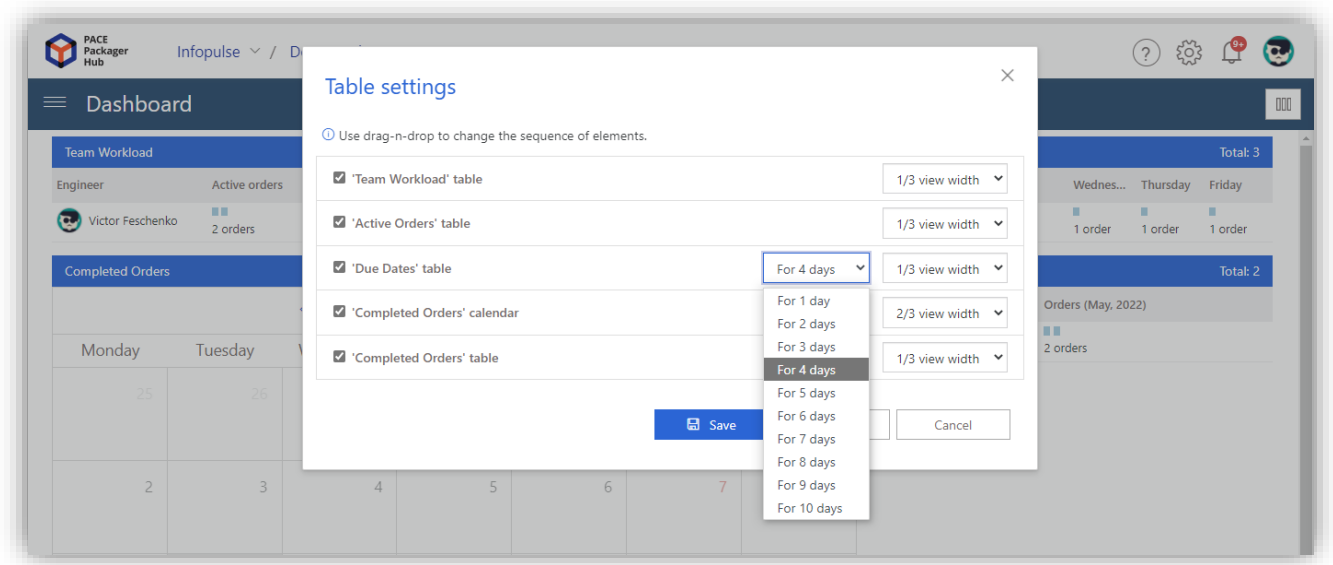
PACE Packager Hub

Infopulse / D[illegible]

9+

Dashboard

Team Workload

Total: 3

| Engineer | Active orders | Wednes... | Thursday | Friday |
|---|---|---|---|---|
| Victor Feschenko | 2 orders | 1 order | 1 order | 1 order |

Completed Orders

Total: 2

Orders (May, 2022)

2 orders

Monday Tuesday

25 26

2 3 4 5 6 7

Table settings

Use drag-n-drop to change the sequence of elements.

'Team Workload' table — 1/3 view width

'Active Orders' table — 1/3 view width

'Due Dates' table — For 4 days — 1/3 view width

'Completed Orders' calendar — 2/3 view width

'Completed Orders' table — 1/3 view width

For 1 day
For 2 days
For 3 days
For 4 days
For 5 days
For 6 days
For 7 days
For 8 days
For 9 days
For 10 days

Save

Cancel